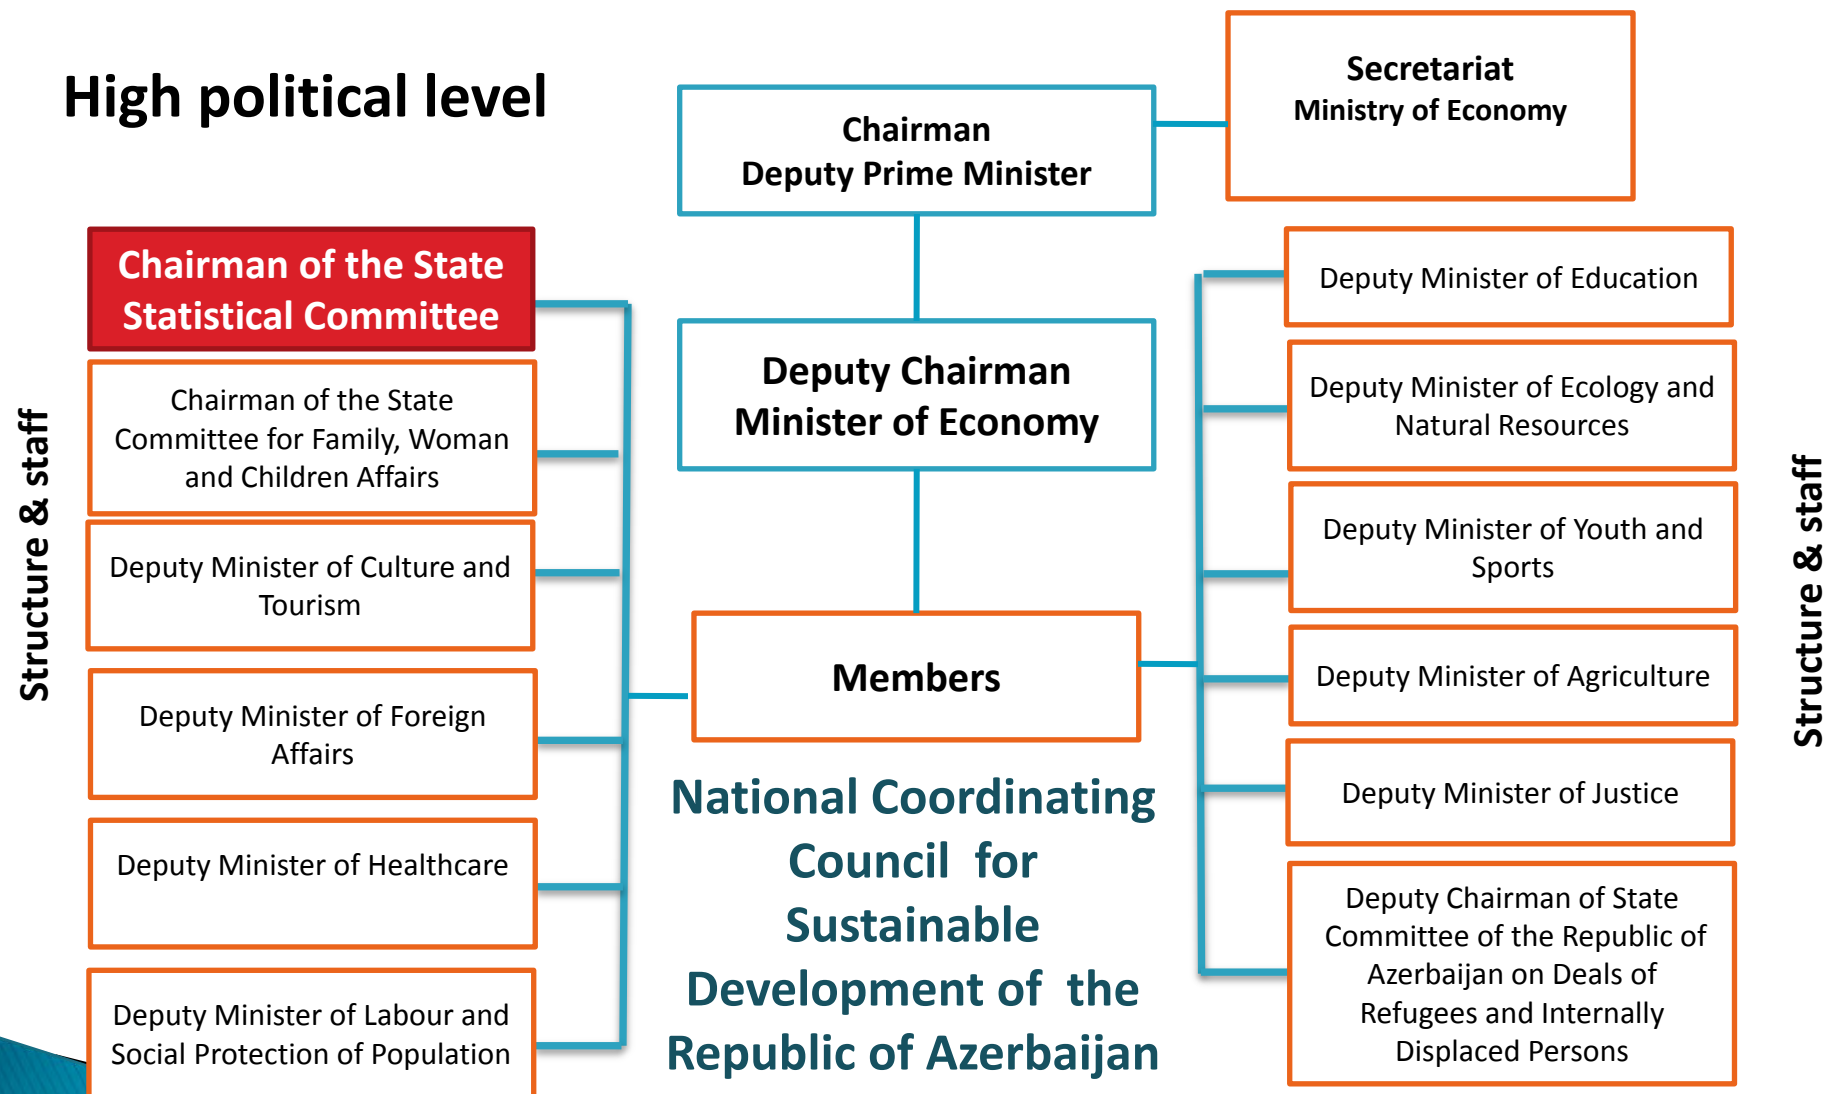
High political level

Chairman
Deputy Prime Minister

Secretariat
Ministry of Economy

Deputy Chairman
Minister of Economy

Members

National Coordinating Council for Sustainable Development of the Republic of Azerbaijan

Structure & staff

Chairman of the State Statistical Committee

Chairman of the State Committee for Family, Woman and Children Affairs

Deputy Minister of Culture and Tourism

Deputy Minister of Foreign Affairs

Deputy Minister of Healthcare

Deputy Minister of Labour and Social Protection of Population

Structure & staff

Deputy Minister of Education

Deputy Minister of Ecology and Natural Resources

Deputy Minister of Youth and Sports

Deputy Minister of Agriculture

Deputy Minister of Justice

Deputy Chairman of State Committee of the Republic of Azerbaijan on Deals of Refugees and Internally Displaced Persons